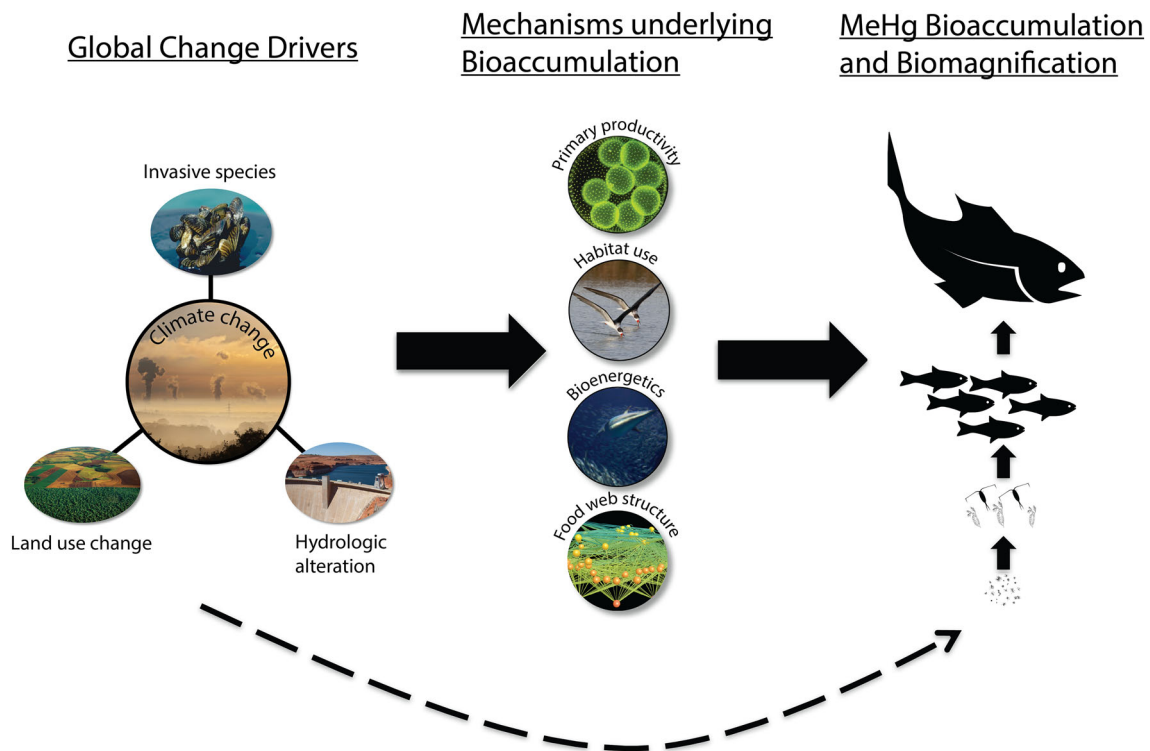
Global Change Drivers

Mechanisms underlying Bioaccumulation

MeHg Bioaccumulation and Biomagnification

Invasive species

Climate change

Land use change

Hydrologic alteration

Primary productivity

Habitat use

Bioenergetics

Food web structure